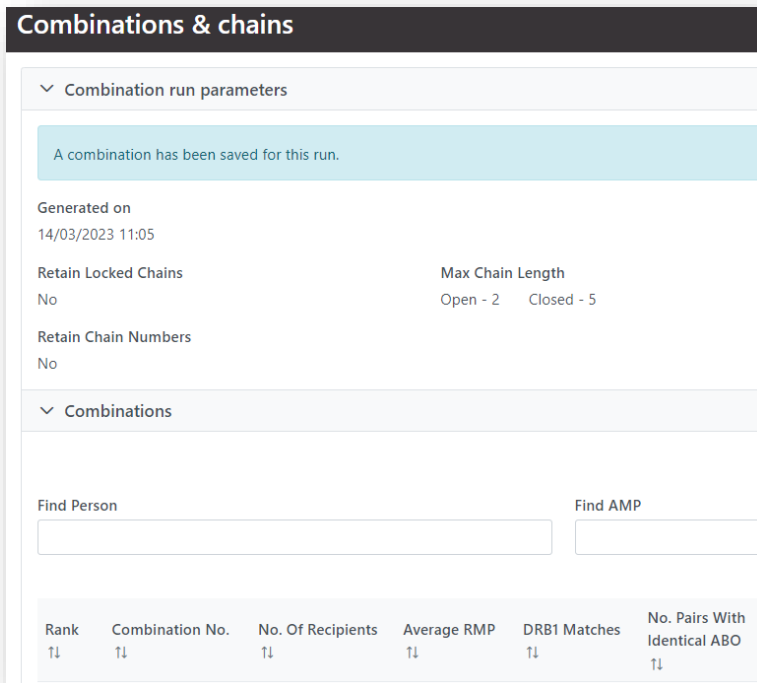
Combinations & chains

Combination run parameters

A combination has been saved for this run.

Generated on
14/03/2023 11:05

Retain Locked Chains
No

Max Chain Length
Open - 2 Closed - 5

Retain Chain Numbers
No

Combinations

Find Person

Find AMP

| Rank ⇅ | Combination No. ⇅ | No. Of Recipients ⇅ | Average RMP ⇅ | DRB1 Matches ⇅ | No. Pairs With Identical ABO ⇅ |
|---|---|---|---|---|---|